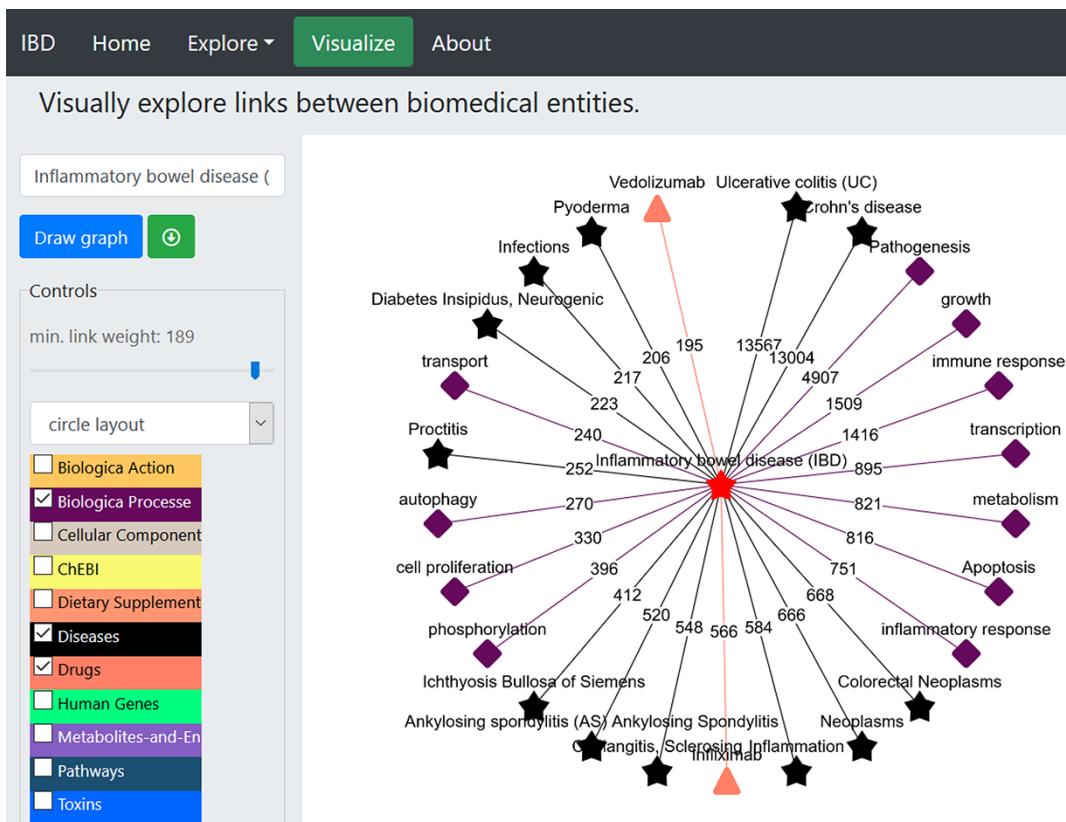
IBD Home Explore Visualize About

Visually explore links between biomedical entities.

Inflammatory bowel disease (

Draw graph

Controls

min. link weight: 189

circle layout

Biologica Action
Biologica Processe
Cellular Component
ChEBI
Dietary Supplement
Diseases
Drugs
Human Genes
Metabolites-and-En
Pathways
Toxins

Vedolizumab
Ulcerative colitis (UC)
Pyoderma
Crohn's disease
Infections
Pathogenesis
Diabetes Insipidus, Neurogenic
growth
transport
immune response
Proctitis
transcription
Inflammatory bowel disease (IBD)
autophagy
metabolism
cell proliferation
Apoptosis
phosphorylation
inflammatory response
Ichthyosis Bullosa of Siemens
Colorectal Neoplasms
Ankylosing spondylitis (AS)
Ankylosing Spondylitis
Neoplasms
Cholangitis, Sclerosing
Inflammation
Infliximab

206
195
13567
13004
217
4907
223
1509
240
1416
252
895
270
821
330
816
396
751
412
668
520
548
566
584
666